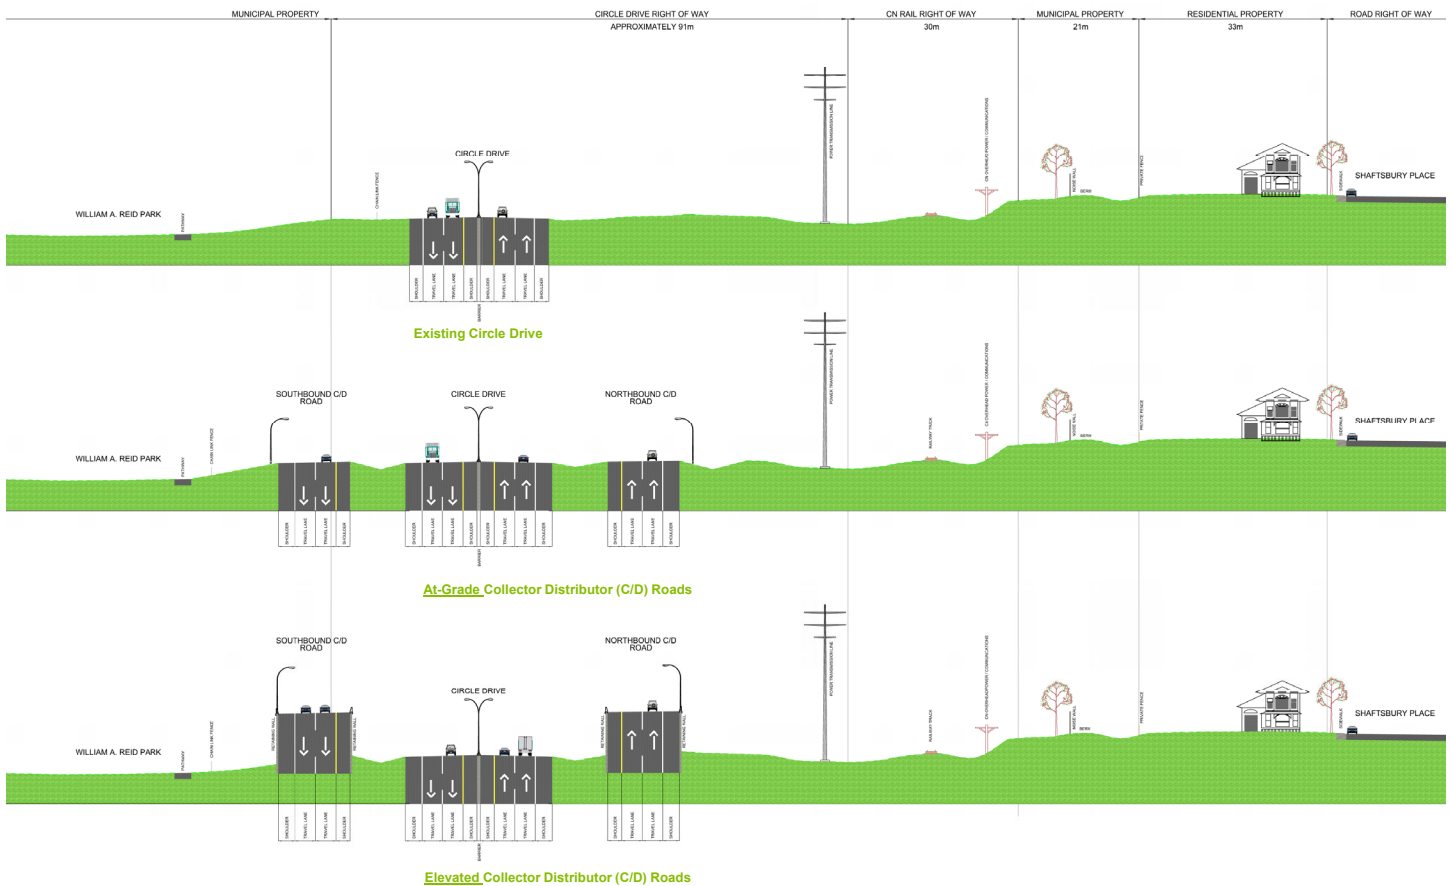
MUNICIPAL PROPERTY

CIRCLE DRIVE RIGHT OF WAY
APPROXIMATELY 91m

CN RAIL RIGHT OF WAY
30m

MUNICIPAL PROPERTY
21m

RESIDENTIAL PROPERTY
33m

ROAD RIGHT OF WAY

POWER TRANSMISSION LINE

CN OVERHEAD POWER / COMMUNICATIONS

CIRCLE DRIVE

WILLIAM A. REID PARK

PATHWAY

CHAIN LINK FENCE

NOISE WALL

BERM

PRIVATE FENCE

SIDEWALK

SHAFTSBURY PLACE

SHOULDER TRAVEL LANE TRAVEL LANE SHOULDER SHOULDER TRAVEL LANE TRAVEL LANE SHOULDER

BARRIER

Existing Circle Drive

SOUTHBOUND C/D ROAD

CIRCLE DRIVE

NORTHBOUND C/D ROAD

WILLIAM A. REID PARK

PATHWAY

CHAIN LINK FENCE

POWER TRANSMISSION LINE

RAILWAY TRACK

CN OVERHEAD POWER / COMMUNICATIONS

NOISE WALL

BERM

PRIVATE FENCE

SIDEWALK

SHAFTSBURY PLACE

SHOULDER TRAVEL LANE TRAVEL LANE SHOULDER

SHOULDER TRAVEL LANE TRAVEL LANE SHOULDER SHOULDER TRAVEL LANE TRAVEL LANE SHOULDER

BARRIER

SHOULDER TRAVEL LANE TRAVEL LANE SHOULDER

At-Grade Collector Distributor (C/D) Roads

SOUTHBOUND C/D ROAD

NORTHBOUND C/D ROAD

CIRCLE DRIVE

WILLIAM A. REID PARK

PATHWAY

CHAIN LINK FENCE

RETAINING WALL

RETAINING WALL

RETAINING WALL

RETAINING WALL

POWER TRANSMISSION LINE

RAILWAY TRACK

CN OVERHEAD POWER / COMMUNICATIONS

NOISE WALL

BERM

PRIVATE FENCE

SIDEWALK

SHAFTSBURY PLACE

SHOULDER TRAVEL LANE TRAVEL LANE SHOULDER

SHOULDER TRAVEL LANE TRAVEL LANE SHOULDER SHOULDER TRAVEL LANE TRAVEL LANE SHOULDER

BARRIER

SHOULDER TRAVEL LANE TRAVEL LANE SHOULDER

Elevated Collector Distributor (C/D) Roads